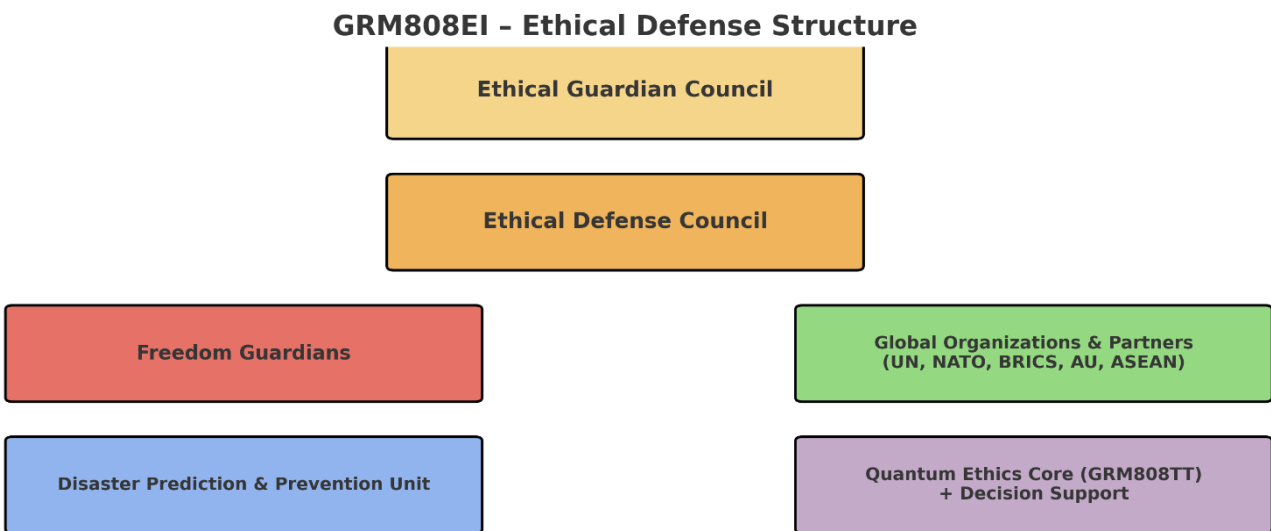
GRM808EI – Ethical Defense Structure

Ethical Guardian Council

Ethical Defense Council

Freedom Guardians

Global Organizations & Partners
(UN, NATO, BRICS, AU, ASEAN)

Disaster Prediction & Prevention Unit

Quantum Ethics Core (GRM808TT)
+ Decision Support